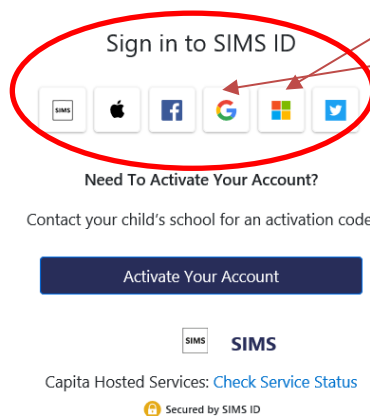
Sign in to SIMS ID

SIMS

Need To Activate Your Account?

Contact your child's school for an activation code

Activate Your Account

SIMS SIMS

Capita Hosted Services: Check Service Status

Secured by SIMS ID